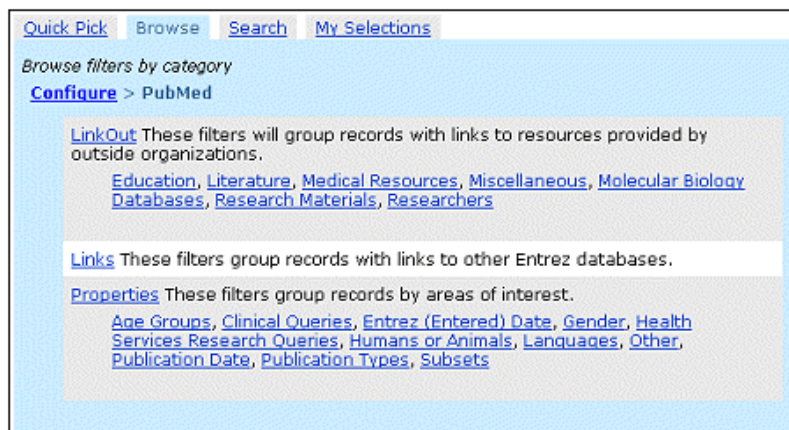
Quick Pick Browse Search My Selections

Browse filters by category

Configure > PubMed

LinkOut These filters will group records with links to resources provided by outside organizations.

Education, Literature, Medical Resources, Miscellaneous, Molecular Biology Databases, Research Materials, Researchers

Links These filters group records with links to other Entrez databases.

Properties These filters group records by areas of interest.

Age Groups, Clinical Queries, Entrez (Entered) Date, Gender, Health Services Research Queries, Humans or Animals, Languages, Other, Publication Date, Publication Types, Subsets